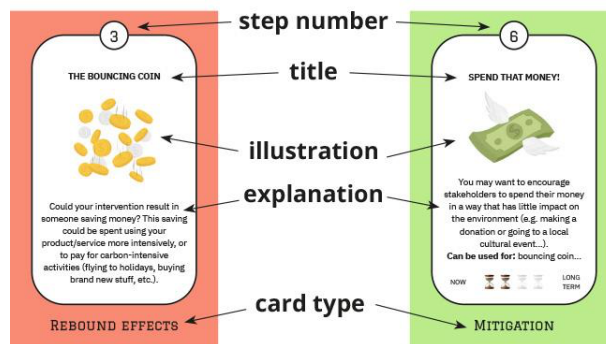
3

THE BOUNCING COIN

Could your intervention result in someone saving money? This saving could be spent using your product/service more intensively, or to pay for carbon-intensive activities (flying to holidays, buying brand new stuff, etc.).

REBOUND EFFECTS

step number

title

illustration

explanation

card type

6

SPEND THAT MONEY!

You may want to encourage stakeholders to spend their money in a way that has little impact on the environment (e.g. making a donation or going to a local cultural event...).
Can be used for: bouncing coin...

NOW

LONG TERM

MITIGATION